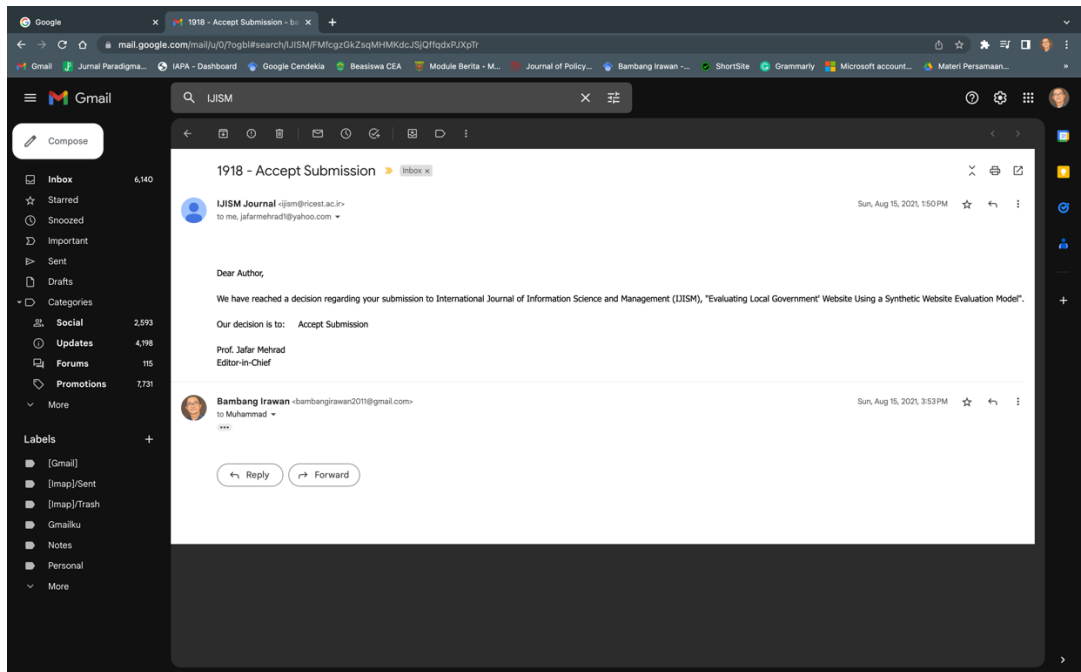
Google
1918 - Accept Submission - ba
mail.google.com/mail/u/0/?ogbl#search/IJISM/FMfcgzGkZsqMHMKdcJSjQffqdxPJXpTr
Gmail Jurnal Paradigma... IAPA - Dashboard Google Cendekia Beasiswa CEA Module Berita - M... Journal of Policy... Bambang Irawan -... ShortSite Grammarly Microsoft account... Materi Persamaan...

Gmail
IJISM
Compose
Inbox 6,140
Starred
Snoozed
Important
Sent
Drafts
Categories
Social 2,593
Updates 4,198
Forums 115
Promotions 7,731
More
Labels
[Gmail]
[Imap]/Sent
[Imap]/Trash
Gmailku
Notes
Personal
More

1918 - Accept Submission Inbox ×

IJISM Journal <ijism@ricest.ac.ir>
to me, jafarmehrad1@yahoo.com
Sun, Aug 15, 2021, 1:50 PM

Dear Author,

We have reached a decision regarding your submission to International Journal of Information Science and Management (IJISM), "Evaluating Local Government' Website Using a Synthetic Website Evaluation Model".

Our decision is to: Accept Submission

Prof. Jafar Mehrad
Editor-in-Chief

Bambang Irawan <bambangirawan2011@gmail.com>
to Muhammad
Sun, Aug 15, 2021, 3:53 PM

Reply
Forward